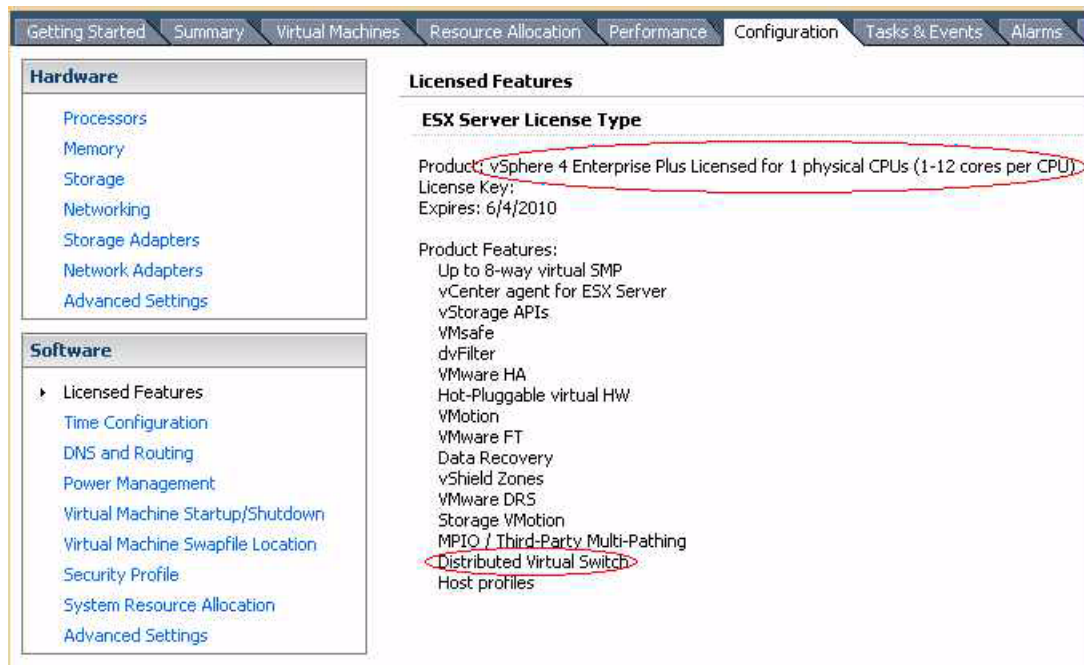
Getting Started | Summary | Virtual Machines | Resource Allocation | Performance | Configuration | Tasks & Events | Alarms

Hardware

Processors
Memory
Storage
Networking
Storage Adapters
Network Adapters
Advanced Settings

Software

Licensed Features
Time Configuration
DNS and Routing
Power Management
Virtual Machine Startup/Shutdown
Virtual Machine Swapfile Location
Security Profile
System Resource Allocation
Advanced Settings

Licensed Features

ESX Server License Type

Product: vSphere 4 Enterprise Plus Licensed for 1 physical CPUs (1-12 cores per CPU)
License Key:
Expires: 6/4/2010

Product Features:
Up to 8-way virtual SMP
vCenter agent for ESX Server
vStorage APIs
VMsafe
dvFilter
VMware HA
Hot-Pluggable virtual HW
VMotion
VMware FT
Data Recovery
vShield Zones
VMware DRS
Storage VMotion
MPIO / Third-Party Multi-Pathing
Distributed Virtual Switch
Host profiles